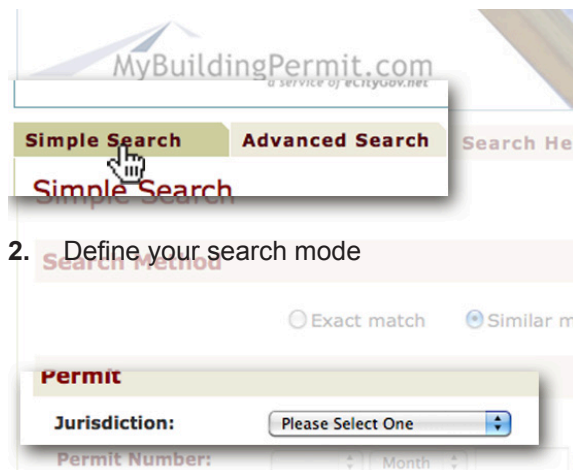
MyBuildingPermit.com
a service of eCityGov.net

Simple Search
Advanced Search
Search He

Simple Search

2. Define your search mode

Search Method

Exact match
Similar m

Permit

Jurisdiction:
Please Select One

Permit Number:
Month